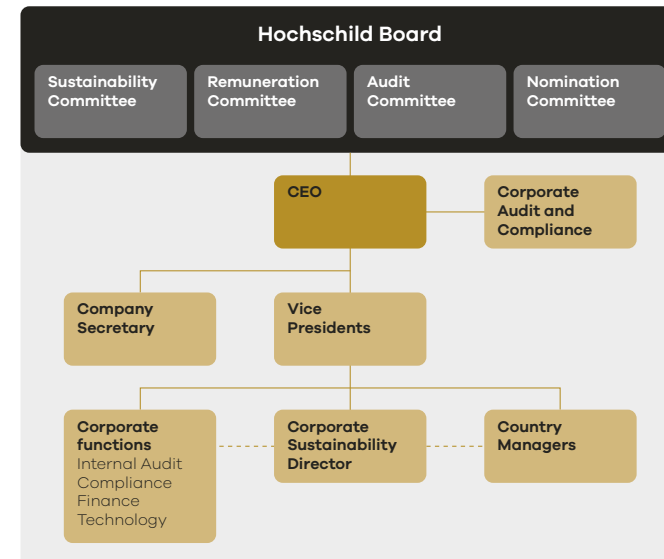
Hochschild Board

Sustainability Committee

Remuneration Committee

Audit Committee

Nomination Committee

CEO

Corporate Audit and Compliance

Company Secretary

Vice Presidents

Corporate functions
Internal Audit
Compliance
Finance
Technology

Corporate Sustainability Director

Country Managers